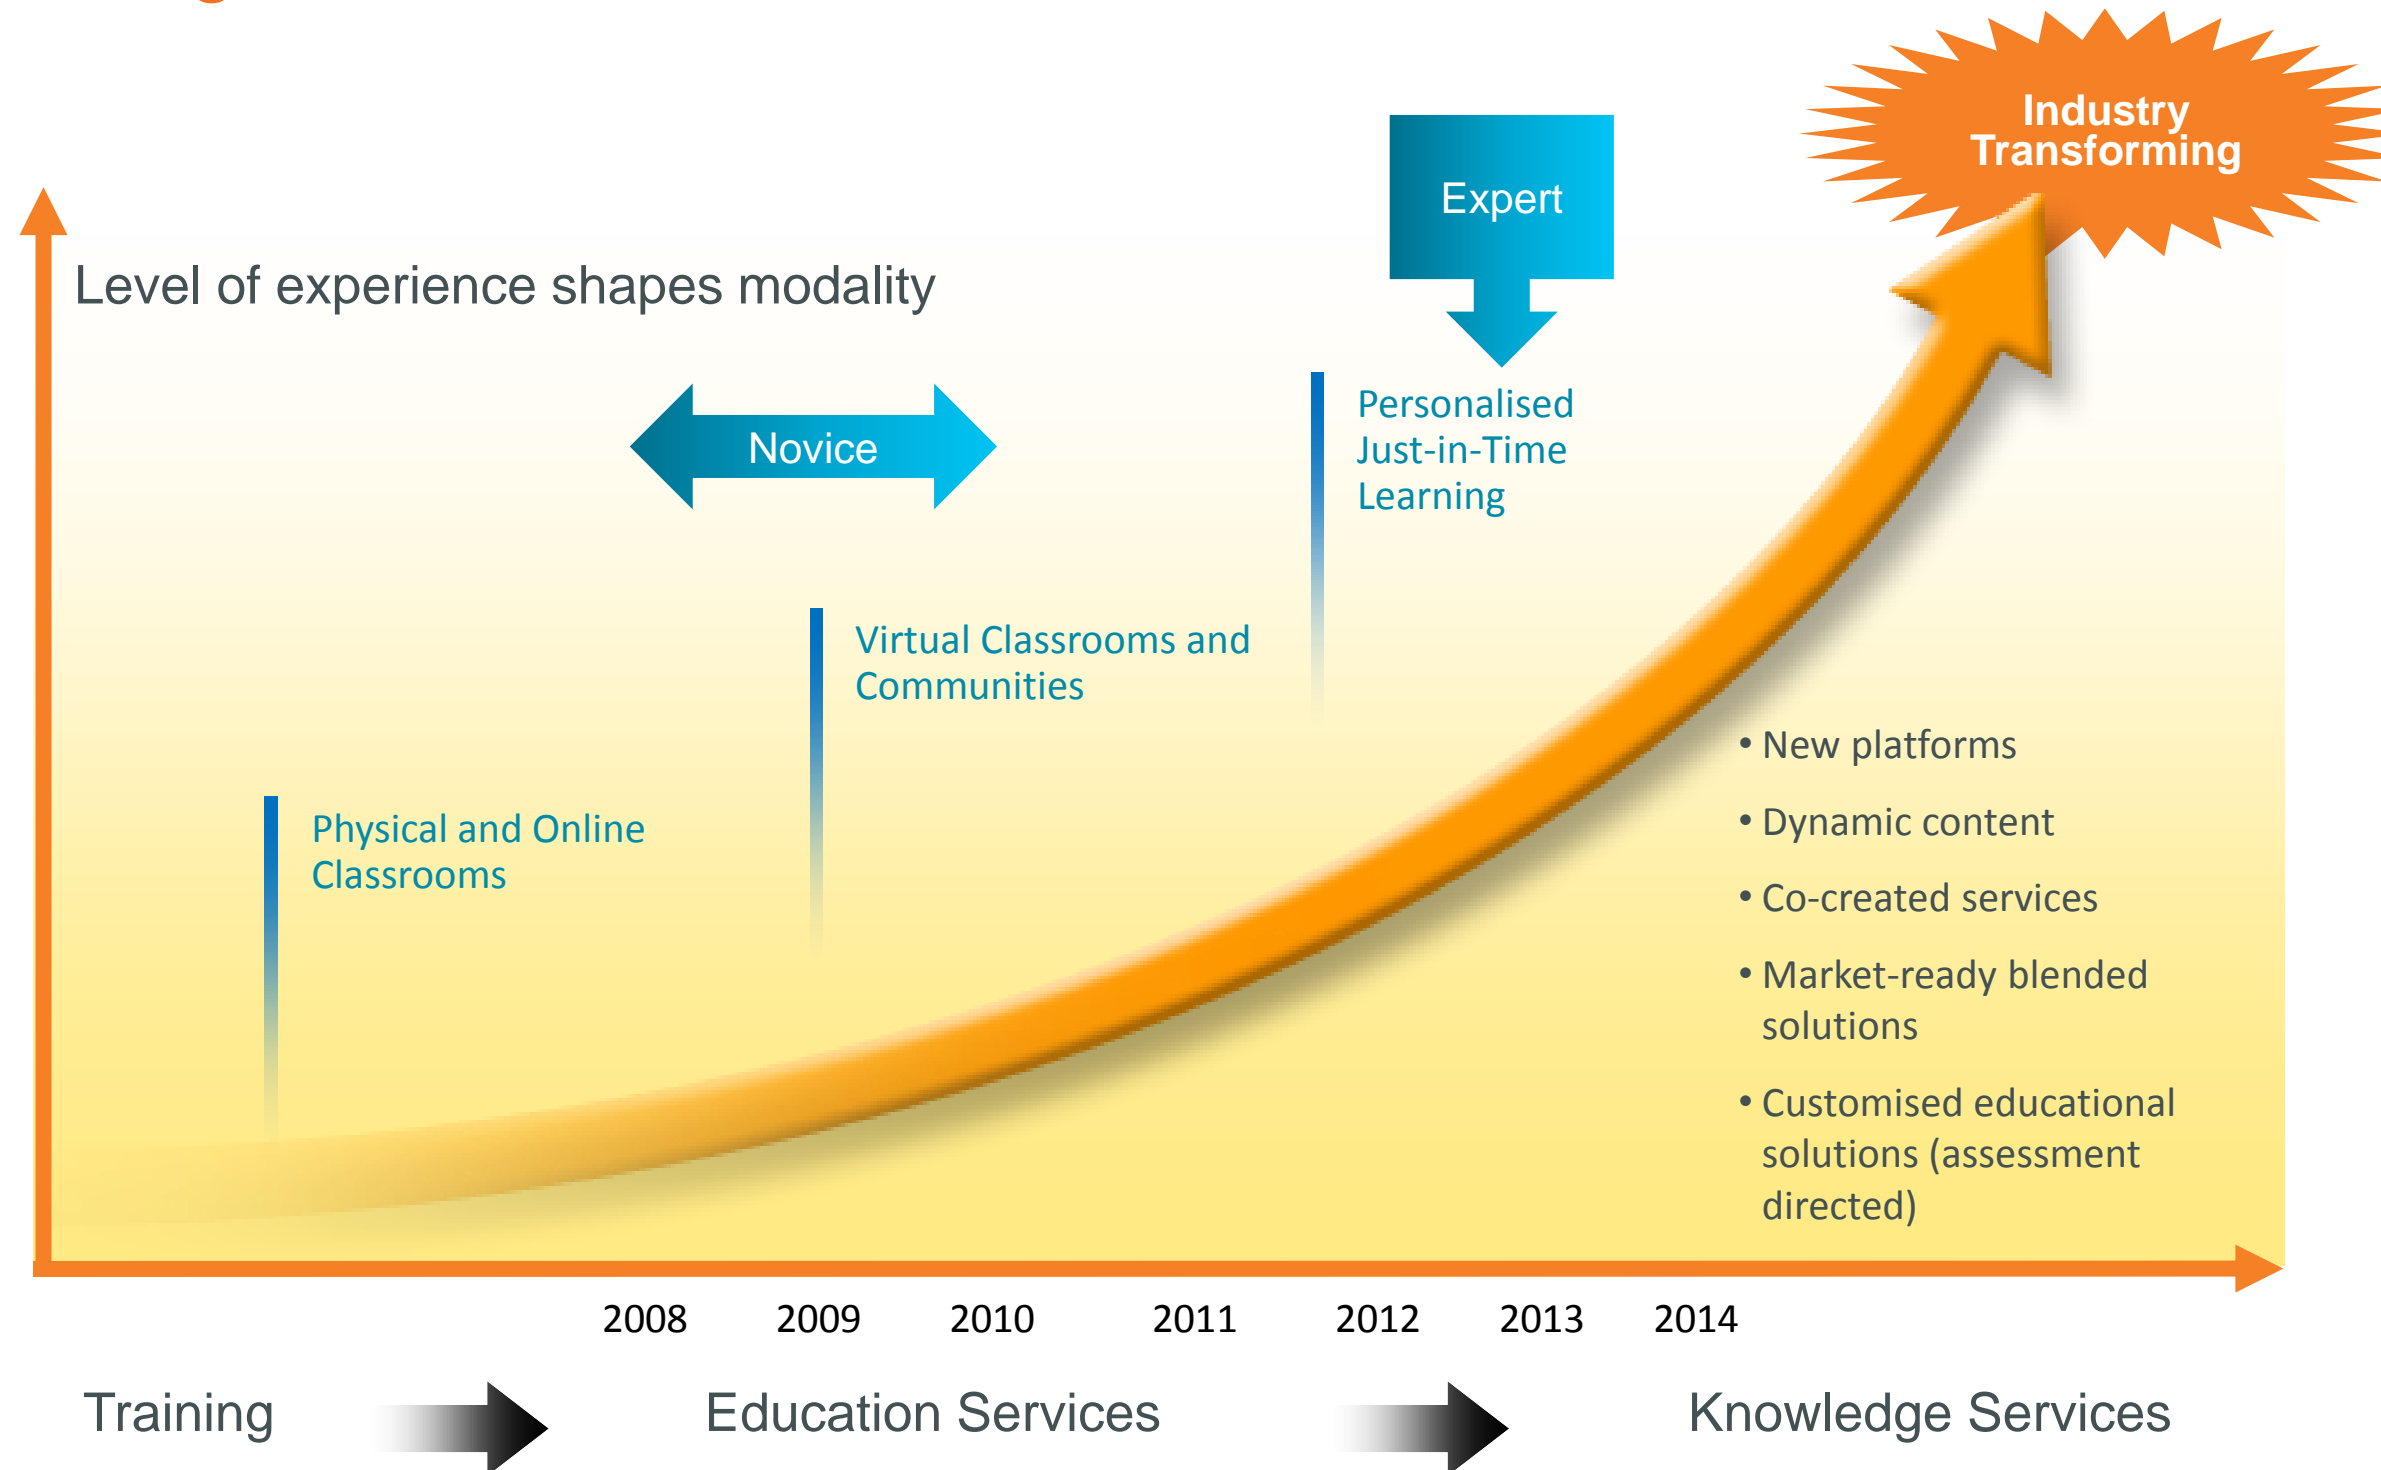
Industry Transforming

Expert

Level of experience shapes modality

Novice

Personalised Just-in-Time Learning

Virtual Classrooms and Communities

Physical and Online Classrooms

• New platforms
• Dynamic content
• Co-created services
• Market-ready blended solutions
• Customised educational solutions (assessment directed)

2008 2009 2010 2011 2012 2013 2014

Training

Education Services

Knowledge Services